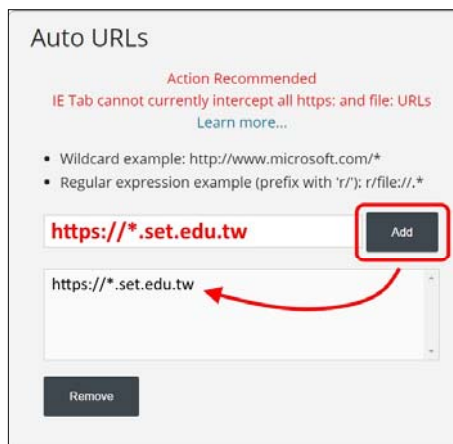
Auto URLs

Action Recommended
IE Tab cannot currently intercept all https: and file: URLs
Learn more...

• Wildcard example: http://www.microsoft.com/*
• Regular expression example (prefix with 'r/'): r/file://.*

https://*.set.edu.tw

Add

https://*.set.edu.tw

Remove